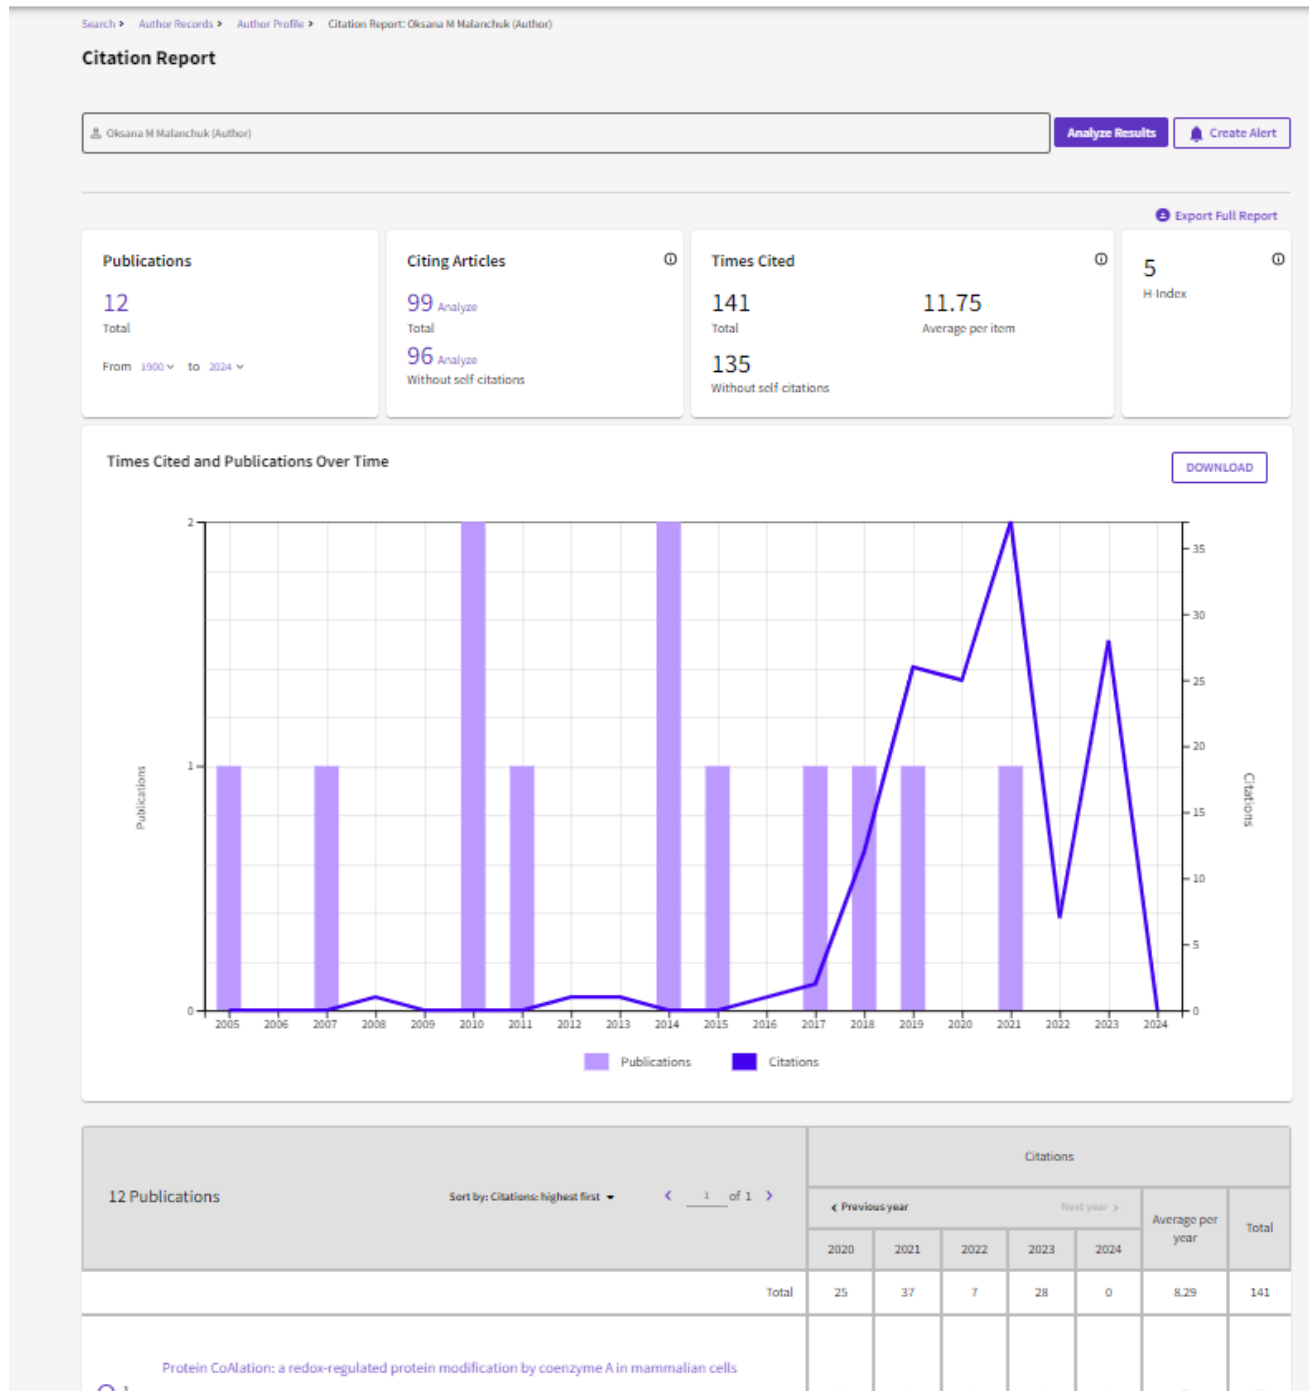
Search > Author Records > Author Profile > Citation Report: Oksana M Malanchuk (Author)

Citation Report

Oksana M Malanchuk (Author)

Analyze Results

Create Alert

Export Full Report

Publications
12
Total
From 1900 to 2024

Citing Articles
99 Analyze
Total
96 Analyze
Without self citations

Times Cited
141
Total
11.75
Average per item
135
Without self citations

5
H-Index

Times Cited and Publications Over Time

DOWNLOAD

Publications
2
1
0

2005 2006 2007 2008 2009 2010 2011 2012 2013 2014 2015 2016 2017 2018 2019 2020 2021 2022 2023 2024

Citations
35
30
25
20
15
10
5
0

Publications Citations

12 Publications

Sort by: Citations: highest first

1 of 1

Citations

Previous year

Next year

Average per year

Total

| 2020 | 2021 | 2022 | 2023 | 2024 |
|---|---|---|---|---|

| Total | 25 | 37 | 7 | 28 | 0 | 8.29 | 141 |
|---|---|---|---|---|---|---|---|

Protein CoAlation: a redox-regulated protein modification by coenzyme A in mammalian cells

1